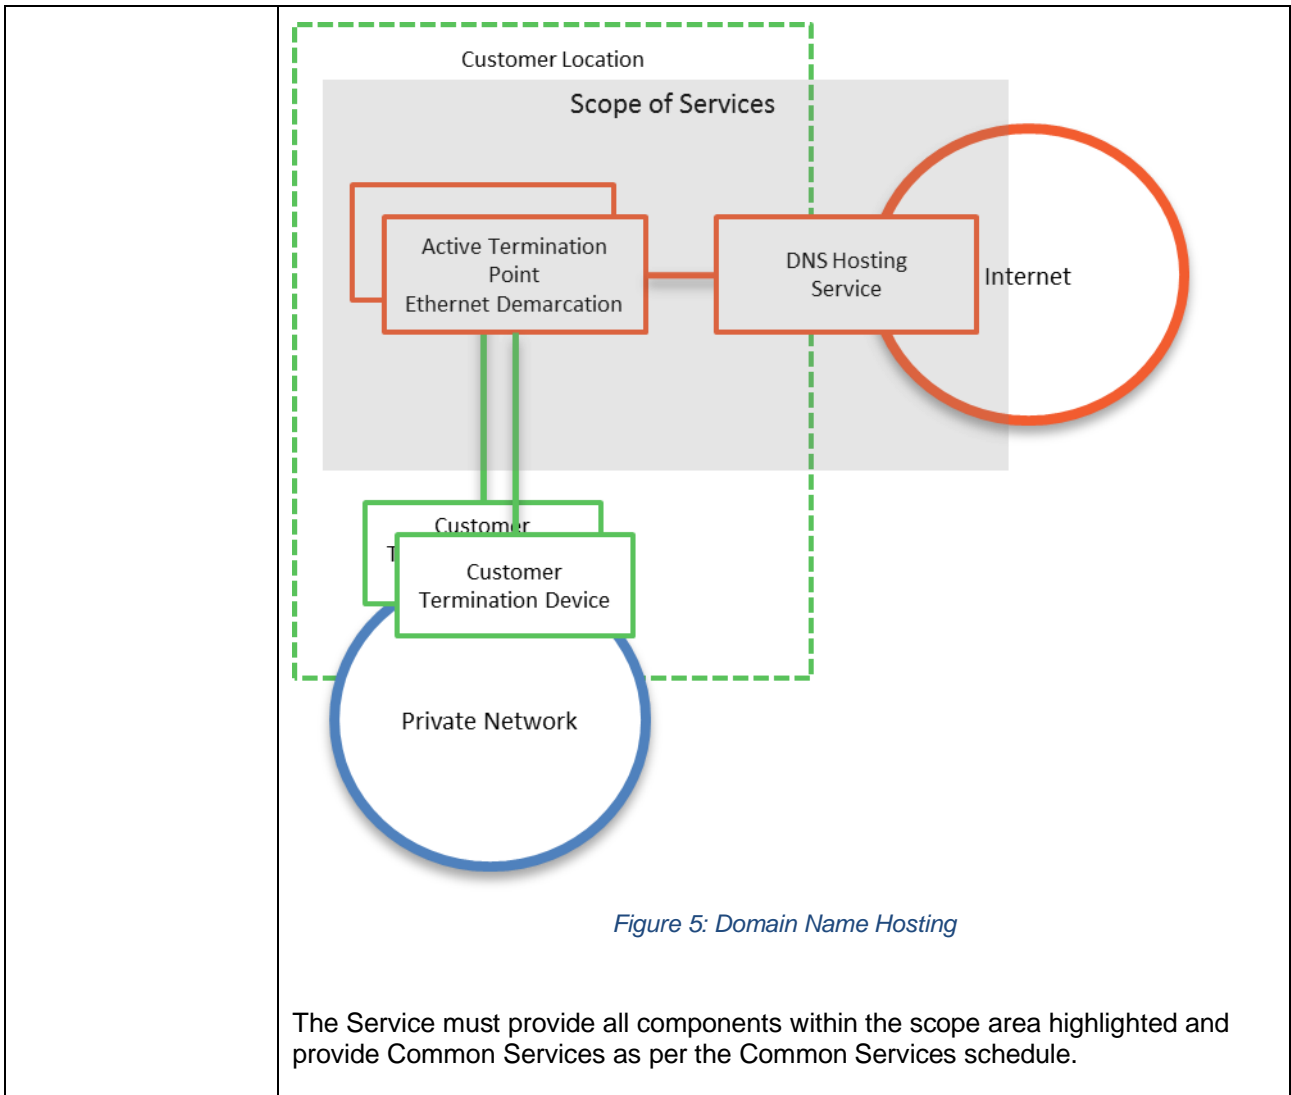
Customer Location

Scope of Services

Active Termination Point Ethernet Demarcation

DNS Hosting Service

Internet

Customer T

Customer Termination Device

Private Network

Figure 5: Domain Name Hosting

The Service must provide all components within the scope area highlighted and provide Common Services as per the Common Services schedule.